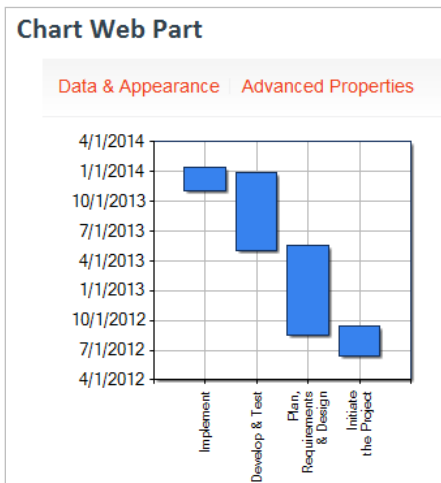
Chart Web Part

Data & Appearance | Advanced Properties

4/1/2014
1/1/2014
10/1/2013
7/1/2013
4/1/2013
1/1/2013
10/1/2012
7/1/2012
4/1/2012

Implement
Develop & Test
Plan, Requirements & Design
Initiate the Project